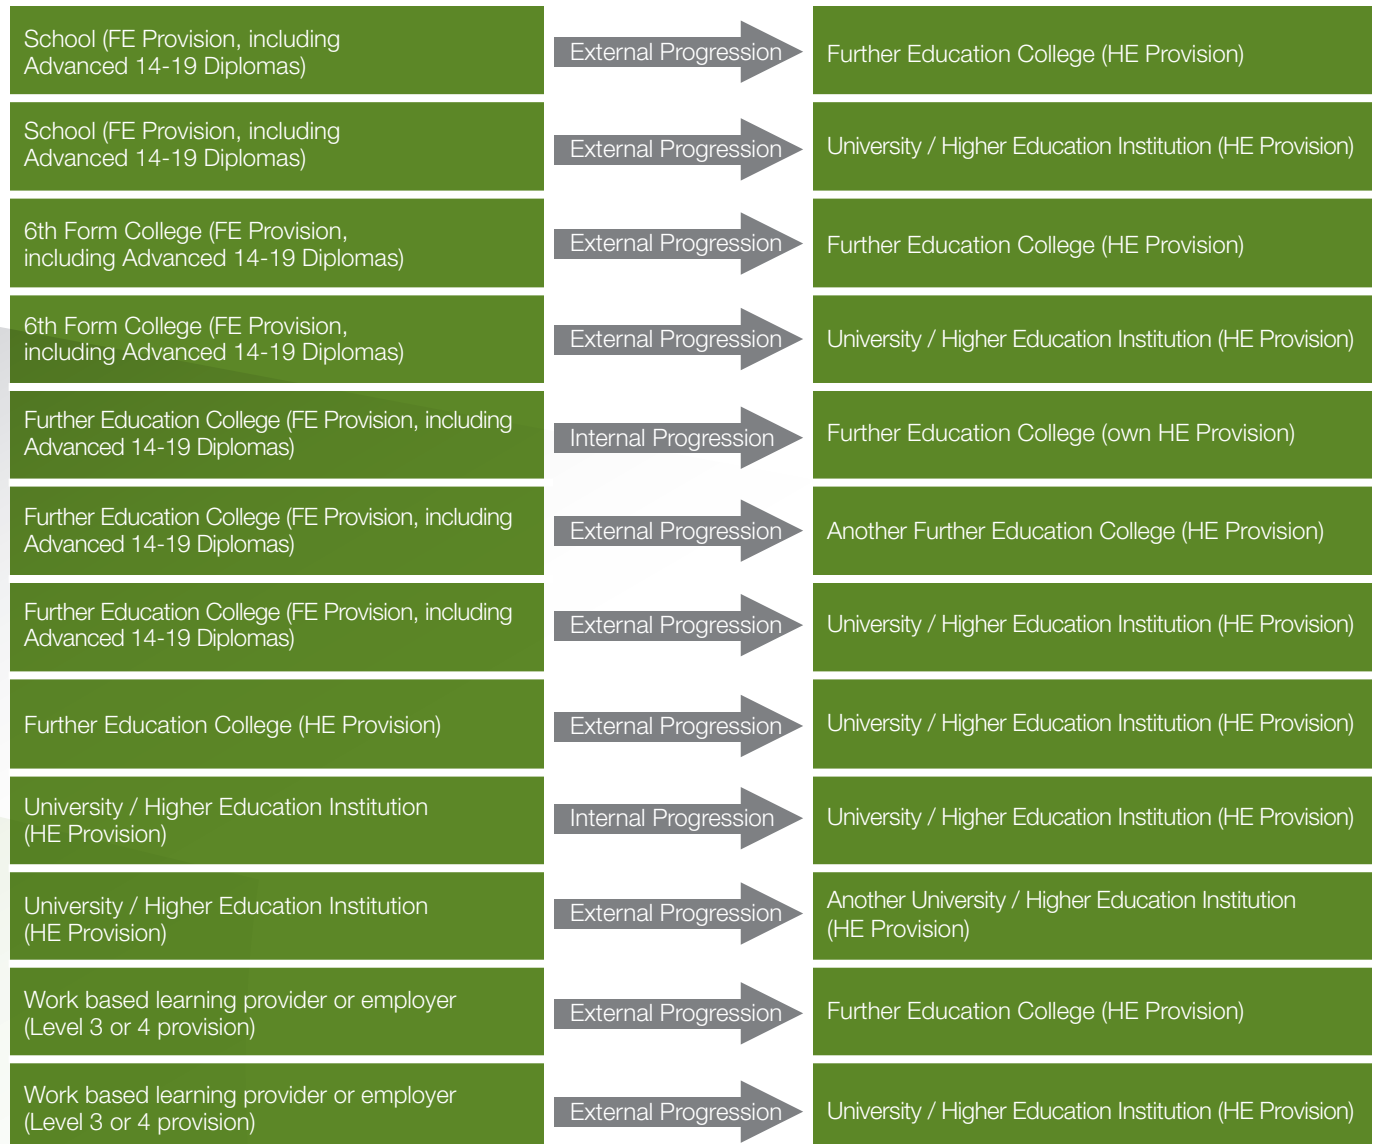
| | | |
|---|---|---|
| School (FE Provision, including Advanced 14-19 Diplomas) | External Progression | Further Education College (HE Provision) |
| School (FE Provision, including Advanced 14-19 Diplomas) | External Progression | University / Higher Education Institution (HE Provision) |
| 6th Form College (FE Provision, including Advanced 14-19 Diplomas) | External Progression | Further Education College (HE Provision) |
| 6th Form College (FE Provision, including Advanced 14-19 Diplomas) | External Progression | University / Higher Education Institution (HE Provision) |
| Further Education College (FE Provision, including Advanced 14-19 Diplomas) | Internal Progression | Further Education College (own HE Provision) |
| Further Education College (FE Provision, including Advanced 14-19 Diplomas) | External Progression | Another Further Education College (HE Provision) |
| Further Education College (FE Provision, including Advanced 14-19 Diplomas) | External Progression | University / Higher Education Institution (HE Provision) |
| Further Education College (HE Provision) | External Progression | University / Higher Education Institution (HE Provision) |
| University / Higher Education Institution (HE Provision) | Internal Progression | University / Higher Education Institution (HE Provision) |
| University / Higher Education Institution (HE Provision) | External Progression | Another University / Higher Education Institution (HE Provision) |
| Work based learning provider or employer (Level 3 or 4 provision) | External Progression | Further Education College (HE Provision) |
| Work based learning provider or employer (Level 3 or 4 provision) | External Progression | University / Higher Education Institution (HE Provision) |